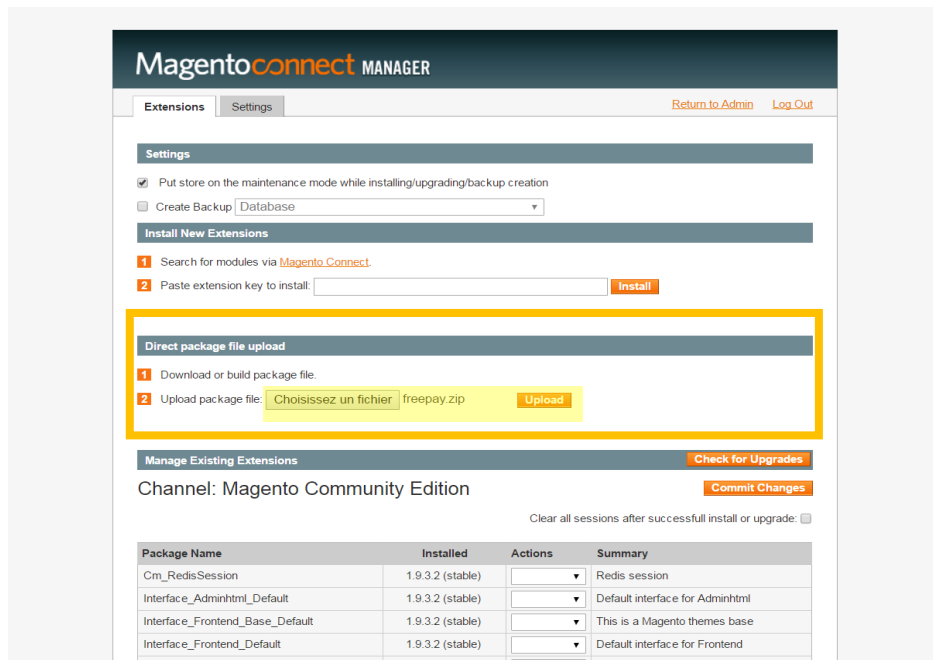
Magentoconnect MANAGER

Extensions Settings

Return to Admin Log Out

Settings

Put store on the maintenance mode while installing/upgrading/backup creation

Create Backup Database

Install New Extensions

1 Search for modules via Magento Connect.

2 Paste extension key to install: Install

Direct package file upload

1 Download or build package file.

2 Upload package file: Choisissez un fichier freepay.zip Upload

Manage Existing Extensions Check for Upgrades

Channel: Magento Community Edition Commit Changes

Clear all sessions after successfull install or upgrade:

| Package Name | Installed | Actions | Summary |
|---|---|---|---|
| Cm_RedisSession | 1.9.3.2 (stable) | | Redis session |
| Interface_Adminhtml_Default | 1.9.3.2 (stable) | | Default interface for Adminhtml |
| Interface_Frontend_Base_Default | 1.9.3.2 (stable) | | This is a Magento themes base |
| Interface_Frontend_Default | 1.9.3.2 (stable) | | Default interface for Frontend |